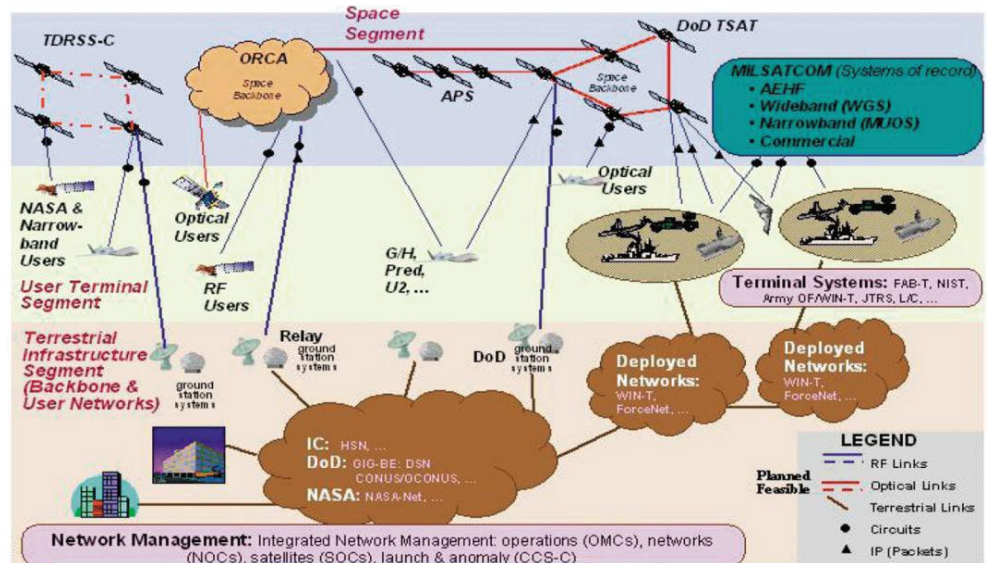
Space Segment

TDRSS-C

ORCA

Space Backbone

APS

DoD TSAT

Space Backbone

MILSATCOM (Systems of record)
• AEHF
• Wideband (WGS)
• Narrowband (MUOS)
• Commercial

NASA & Narrow-band Users

Optical Users

RF Users

G/H, Pred, U2, ...

Optical Users

User Terminal Segment

Terminal Systems: FAB-T, NIST, Army OF/WIN-T, JTRS, L/C, ...

Terrestrial Infrastructure Segment (Backbone & User Networks)

ground station systems

Relay

ground station systems

DoD

ground station systems

Deployed Networks: WIN-T, ForceNet, ...

Deployed Networks: WIN-T, ForceNet, ...

IC: HSN, ...
DoD: GIG-BE: DSN CONUS/OCONUS, ...
NASA: NASA-Net, ...

LEGEND
Planned
Feasible
RF Links
Optical Links
Terrestrial Links
Circuits
IP (Packets)

Network Management: Integrated Network Management: operations (OMCs), networks (NOCs), satellites (SOCs), launch & anomaly (CCS-C)